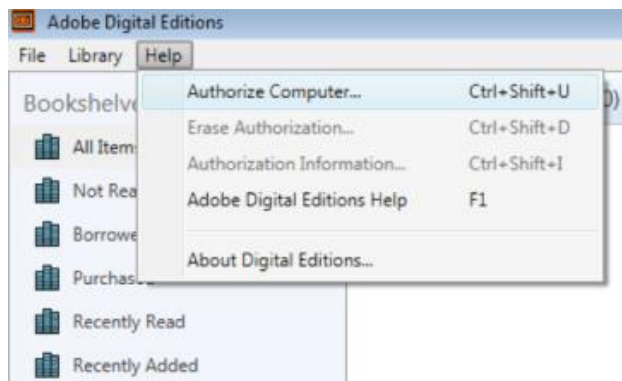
Adobe Digital Editions

File Library Help

Bookshelve

All Item

Not Rea

Borrowe

Purchas

Recently Read

Recently Added

Authorize Computer... Ctrl+Shift+U

Erase Authorization... Ctrl+Shift+D

Authorization Information... Ctrl+Shift+I

Adobe Digital Editions Help F1

About Digital Editions...

0)